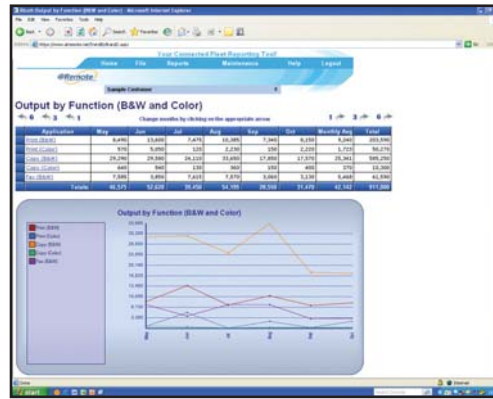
Month Output by Function (B&W and Color) - Microsoft Internet Explorer

File Edit View Favorites Tools Help

Back Search Favorites

Address https://www.emeritec.net/FleetMgr/Monthly.aspx

Your Connected Fleet Reporting Tool!

Home File Reports Maintenance Help Logout

eMeritec

Sample Customer

Output by Function (B&W and Color)

6 3 1 Change months by clicking on the appropriate arrow 1 3 6

| Application | May | Jun | Jul | Aug | Sep | Oct | Monthly Avg | Total |
|---|---|---|---|---|---|---|---|---|
| Print (B&W) | 8,491 | 13,600 | 7,475 | 10,385 | 7,340 | 8,250 | 9,040 | 203,590 |
| Print (Color) | 970 | 5,050 | 125 | 2,230 | 150 | 2,220 | 1,715 | 50,270 |
| Copy (B&W) | 29,290 | 29,880 | 24,210 | 33,650 | 17,850 | 17,570 | 25,361 | 589,250 |
| Copy (Color) | 640 | 960 | 130 | 960 | 150 | 400 | 370 | 10,360 |
| Fax (B&W) | 7,580 | 3,850 | 7,410 | 7,870 | 3,060 | 3,130 | 5,468 | 61,590 |
| Totals | 46,571 | 52,620 | 39,450 | 54,195 | 28,550 | 31,470 | 42,142 | 915,060 |

Output by Function (B&W and Color)

Print (B&W)
Print (Color)
Copy (B&W)
Copy (Color)
Fax (B&W)

35,000
32,500
30,000
27,500
25,000
22,500
20,000
17,500
15,000
12,500
10,000
7,500
5,000
2,500
0

May Jun Jul Aug Sep Oct

Done Internet

start